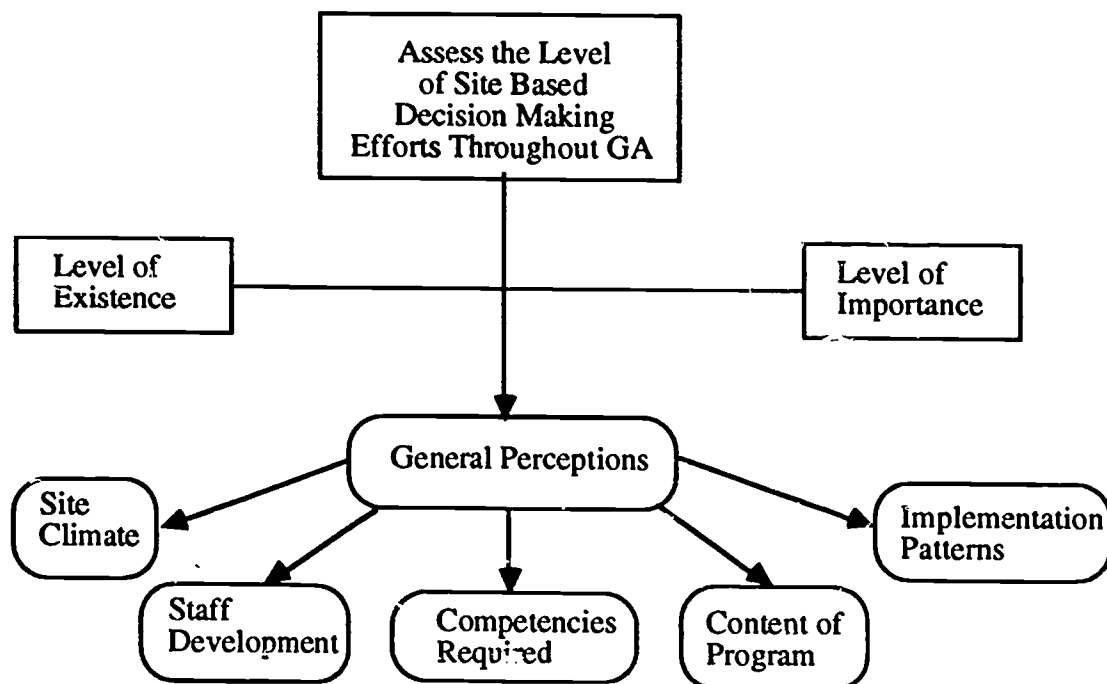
Assess the Level of Site Based Decision Making Efforts Throughout GA

Level of Existence

Level of Importance

General Perceptions

Site Climate

Staff Development

Competencies Required

Content of Program

Implementation Patterns